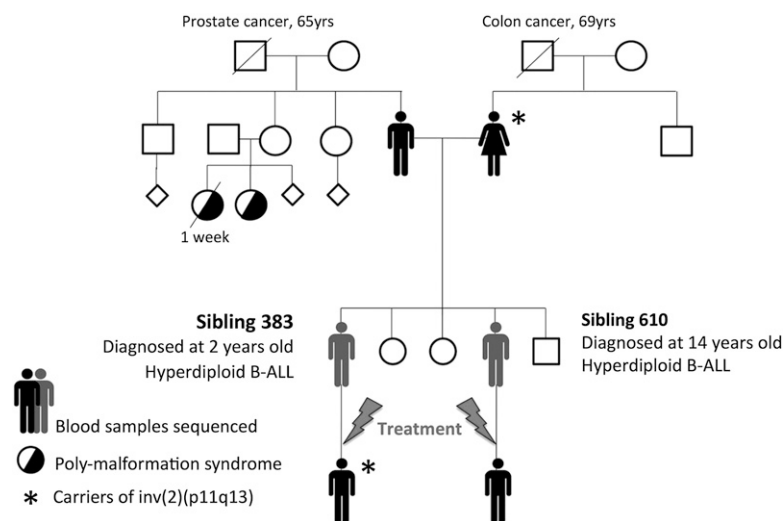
Prostate cancer, 65yrs

Colon cancer, 69yrs

*

1 week

Sibling 383
Diagnosed at 2 years old
Hyperdiploid B-ALL

Sibling 610
Diagnosed at 14 years old
Hyperdiploid B-ALL

Treatment

*

Blood samples sequenced

Poly-malformation syndrome

* Carriers of inv(2)(p11q13)